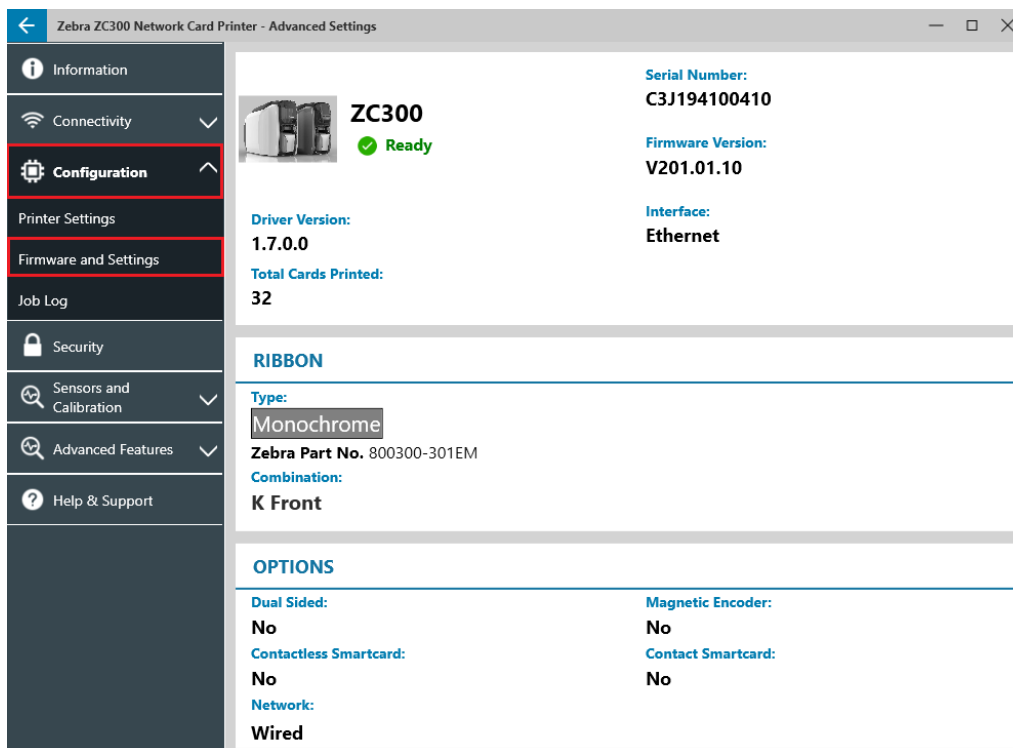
Zebra ZC300 Network Card Printer - Advanced Settings

Information
Connectivity
Configuration
Printer Settings
Firmware and Settings
Job Log
Security
Sensors and Calibration
Advanced Features
Help & Support

ZC300
Ready

Serial Number:
C3J194100410

Firmware Version:
V201.01.10

Driver Version:
1.7.0.0

Interface:
Ethernet

Total Cards Printed:
32

RIBBON

Type:
Monochrome
Zebra Part No. 800300-301EM
Combination:
K Front

OPTIONS

Dual Sided:
No

Magnetic Encoder:
No

Contactless Smartcard:
No

Contact Smartcard:
No

Network:
Wired